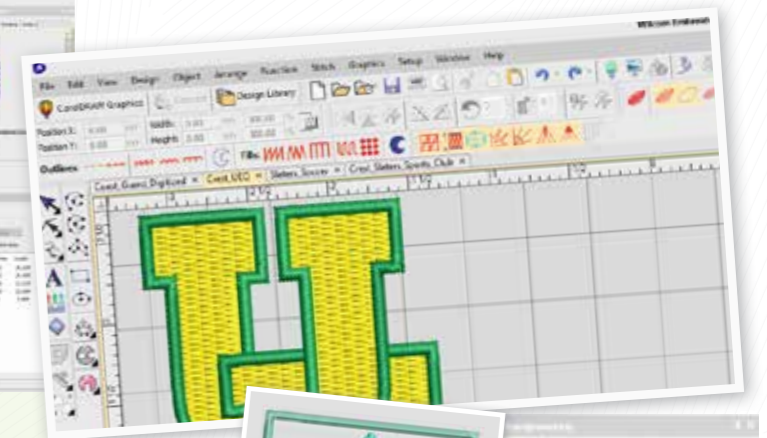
Wilcom Embroid

File Edit View Design Object Arrange Function Stitch Graphics Setup Window Help

CorelDRAW Graphics

Design Library

Position X: 0.00 Width: 0.00 100.00

Position Y: 0.00 Height: 0.00 100.00

Outlines

Fills

Crest_Giants_Digitized × Crest_UEO × Sliders_Soccer × Crest_Sliders_Sports_Club ×